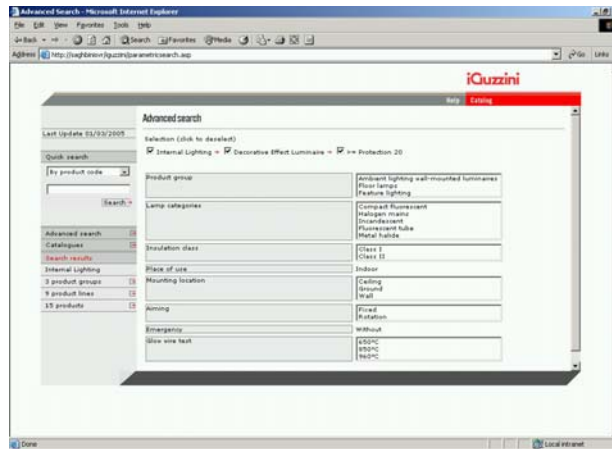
Advanced Search - Microsoft Internet Explorer

File Edit View Favorites Tools Help

Back Search Favorites Media

Address http://saghbinion/iguzzini/parametricsearch.asp Go Links

iGuzzini

Help Catalog

Advanced search

Last Update 01/03/2005

Selection (click to deselect)

Internal Lighting » Decorative Effect Luminaire » >= Protection 20

Quick search

By product code

Search »

Advanced search
Catalogues
Search results
Internal Lighting
3 product groups
9 product lines
15 products

| Product group | Ambient lighting wall-mounted luminaires<br>Floor lamps<br>Feature lighting |
|---|---|
| Lamp categories | Compact fluorescent<br>Halogen mains<br>Incandescent<br>Fluorescent tube<br>Metal halide |
| Insulation class | Class I<br>Class II |
| Place of use | Indoor |
| Mounting location | Ceiling<br>Ground<br>Wall |
| Aiming | Fixed<br>Rotation |
| Emergency | Without |
| Glow wire test | 650°C<br>850°C<br>960°C |

Done

Local intranet